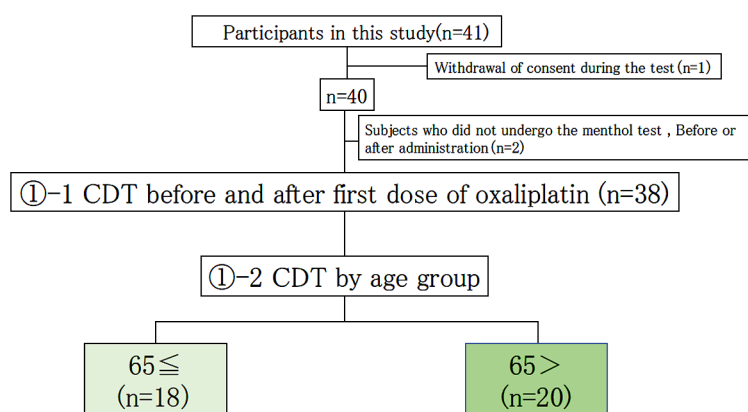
Participants in this study(n=41)

Withdrawal of consent during the test (n=1)

n=40

Subjects who did not undergo the menthol test , Before or after administration (n=2)

①-1 CDT before and after first dose of oxaliplatin (n=38)

①-2 CDT by age group

65≦
(n=18)

65＞
(n=20)